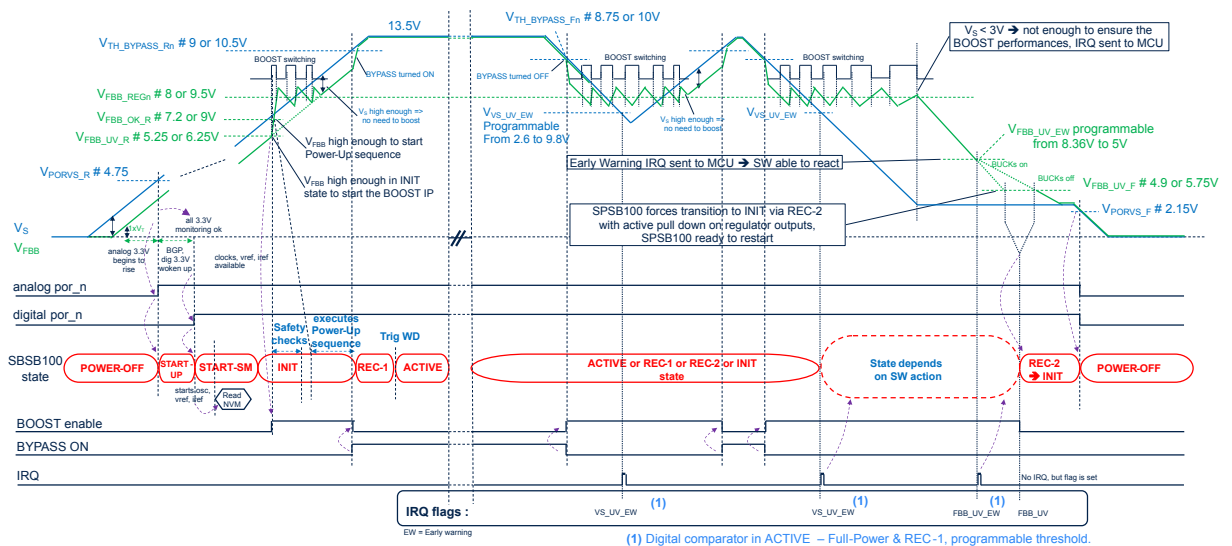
$V_{TH\_BYPASS\_Rn}$ # 9 or 10.5V

13.5V

$V_{TH\_BYPASS\_Fn}$ # 8.75 or 10V

$V_S$ < 3V ➔ not enough to ensure the BOOST performances, IRQ sent to MCU

BOOST switching

BYPASS turned ON

BYPASS turned OFF

BOOST switching

BOOST switching

$V_{FBB\_REGn}$ # 8 or 9.5V

$V_S$ high enough => no need to boost

$V_{VS\_UV\_EW}$ Programmable From 2.6 to 9.8V

$V_S$ high enough => no need to boost

$V_{VS\_UV\_EW}$

$V_{FBB\_OK\_R}$ # 7.2 or 9V

$V_{FBB\_UV\_R}$ # 5.25 or 6.25V

$V_{FBB}$ high enough to start Power-Up sequence

$V_{FBB\_UV\_EW}$ programmable from 8.36V to 5V

Early Warning IRQ sent to MCU ➔ SW able to react

BUCKs on

BUCKs off

$V_{PORVS\_R}$ # 4.75

$V_{FBB}$ high enough in INIT state to start the BOOST IP

$V_{FBB\_UV\_F}$ # 4.9 or 5.75V

SPSB100 forces transition to INIT, via REC-2 with active pull down on regulator outputs, SPSB100 ready to restart

$V_{PORVS\_F}$ # 2.15V

$V_S$

$V_{FBB}$

1xV_F

all 3.3V monitoring ok

analog 3.3V begins to rise

BGP dig 3.3V woken up

clocks, vref, iref available

analog por_n

digital por_n

Safety checks

executes Power-Up sequence

Trig WD

SBSB100 state

POWER-OFF

START-UP

START-SM

INIT

REC-1

ACTIVE

ACTIVE or REC-1 or REC-2 or INIT state

State depends on SW action

REC-2 ➔ INIT

POWER-OFF

starts osc, vref, iref

Read NVM

BOOST enable

BYPASS ON

IRQ

No IRQ, but flag is set

IRQ flags :

(1)

(1)

(1)

VS_UV_EW

VS_UV_EW

FBB_UV_EW

FBB_UV

EW = Early warning

(1) Digital comparator in ACTIVE – Full-Power & REC-1, programmable threshold.